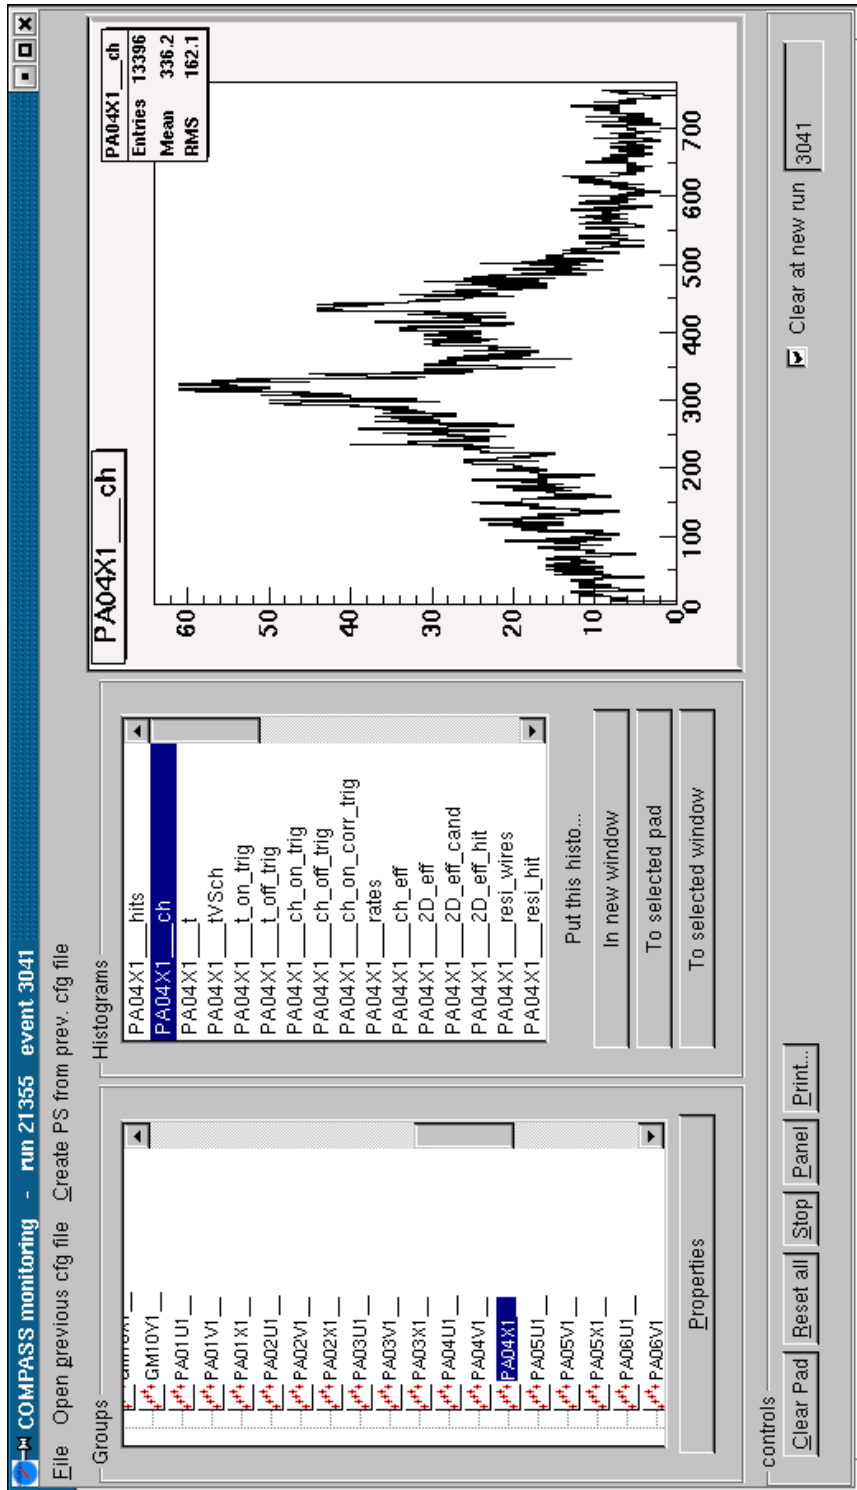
COMPASS monitoring - run 21355 event 3041

File Open previous cfg file Create PS from prev. cfg file

Groups

GM10Y1
PA01U1
PA01V1
PA01X1
PA02U1
PA02V1
PA02X1
PA03U1
PA03V1
PA03X1
PA04U1
PA04V1
PA04X1
PA05U1
PA05V1
PA05X1
PA06U1
PA06V1

Properties

Histograms

PA04X1__hits
PA04X1__ch
PA04X1__t
PA04X1__tVSch
PA04X1__t_on_trig
PA04X1__t_off_trig
PA04X1__ch_on_trig
PA04X1__ch_off_trig
PA04X1__ch_on_corr_trig
PA04X1__rates
PA04X1__ch_eff
PA04X1__2D_eff
PA04X1__2D_eff_cand
PA04X1__2D_eff_hit
PA04X1__resi_wires
PA04X1__resi_hit

Put this histo...

In new window

To selected pad

To selected window

PA04X1__ch

| PA04X1__ch | |
|---|---|
| Entries | 13396 |
| Mean | 336.2 |
| RMS | 162.1 |

60
50
40
30
20
10
0
0 100 200 300 400 500 600 700

controls

Clear Pad Reset all Stop Panel Print...

Clear at new run 3041